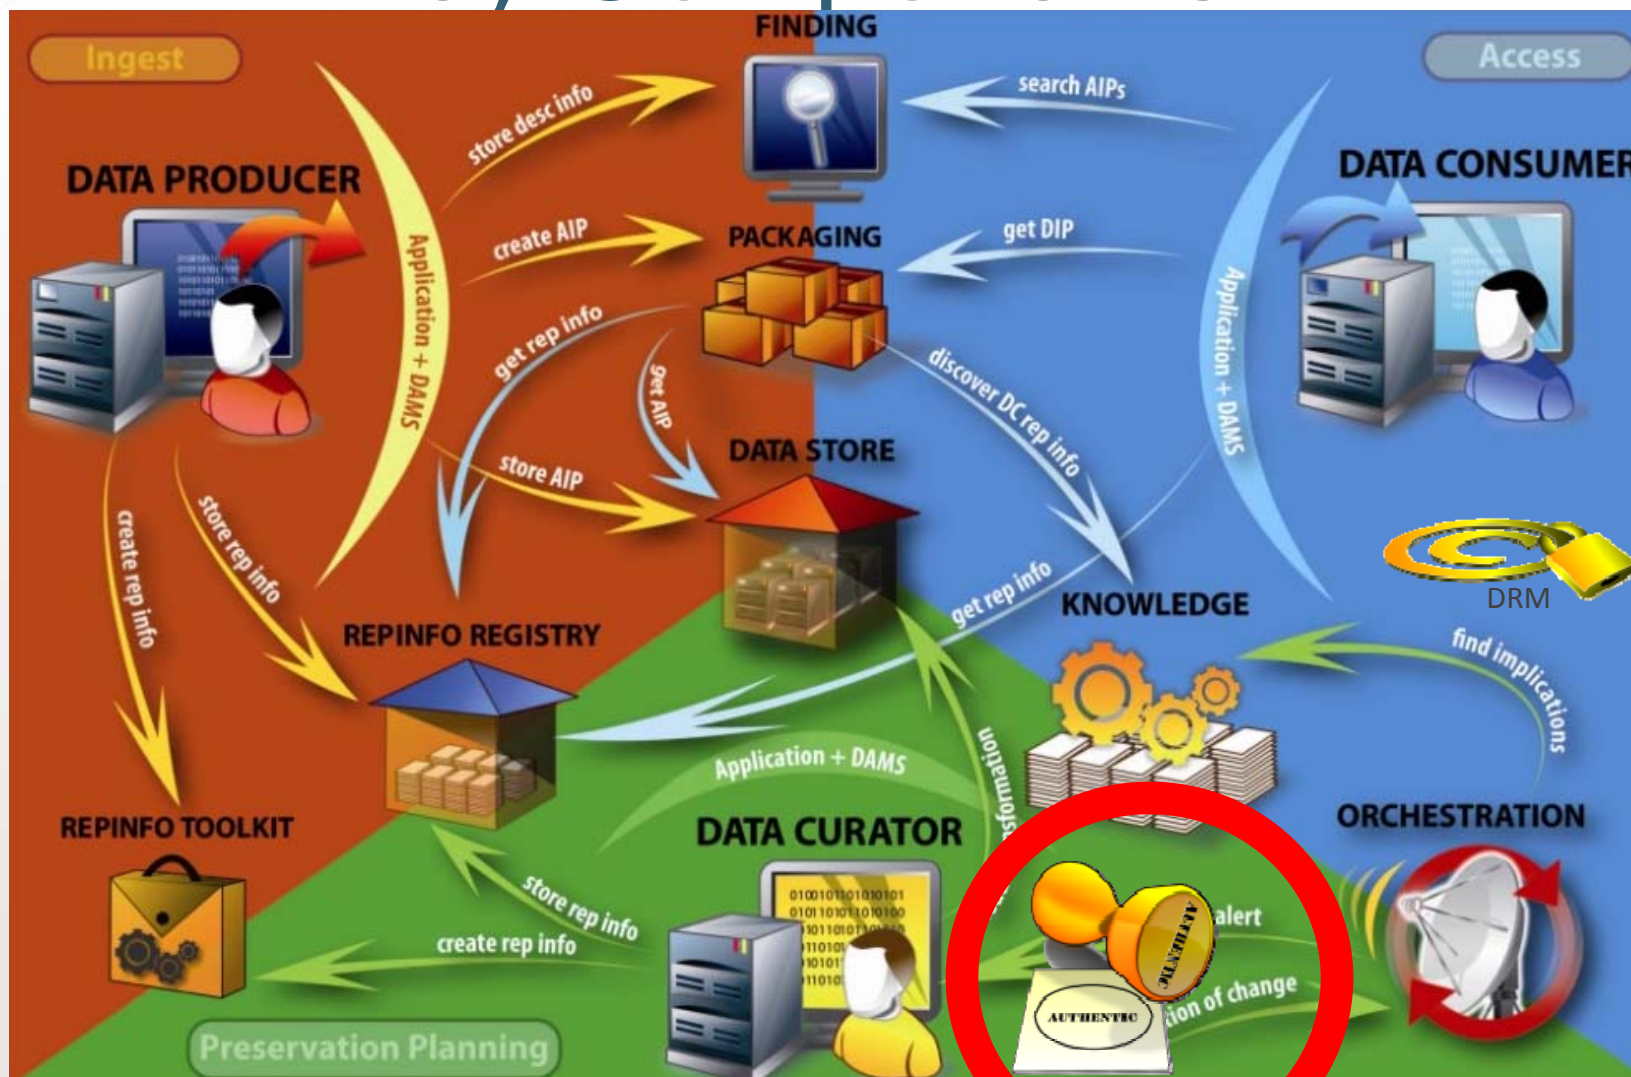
Ingest

FINDING

Access

store desc info

search AIPs

DATA PRODUCER

DATA CONSUMER

Application + DAMS

create AIP

PACKAGING

get DIP

Application + DAMS

get rep info

get AIP

discover DC rep info

store AIP

DATA STORE

store rep info

create rep info

get rep info

KNOWLEDGE

DRM

REPINFO REGISTRY

find implications

Application + DAMS

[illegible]sformation

REPINFO TOOLKIT

DATA CURATOR

ORCHESTRATION

store rep info

alert

create rep info

AUTHENTIC

AUTHENTIC

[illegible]tion of change

Preservation Planning